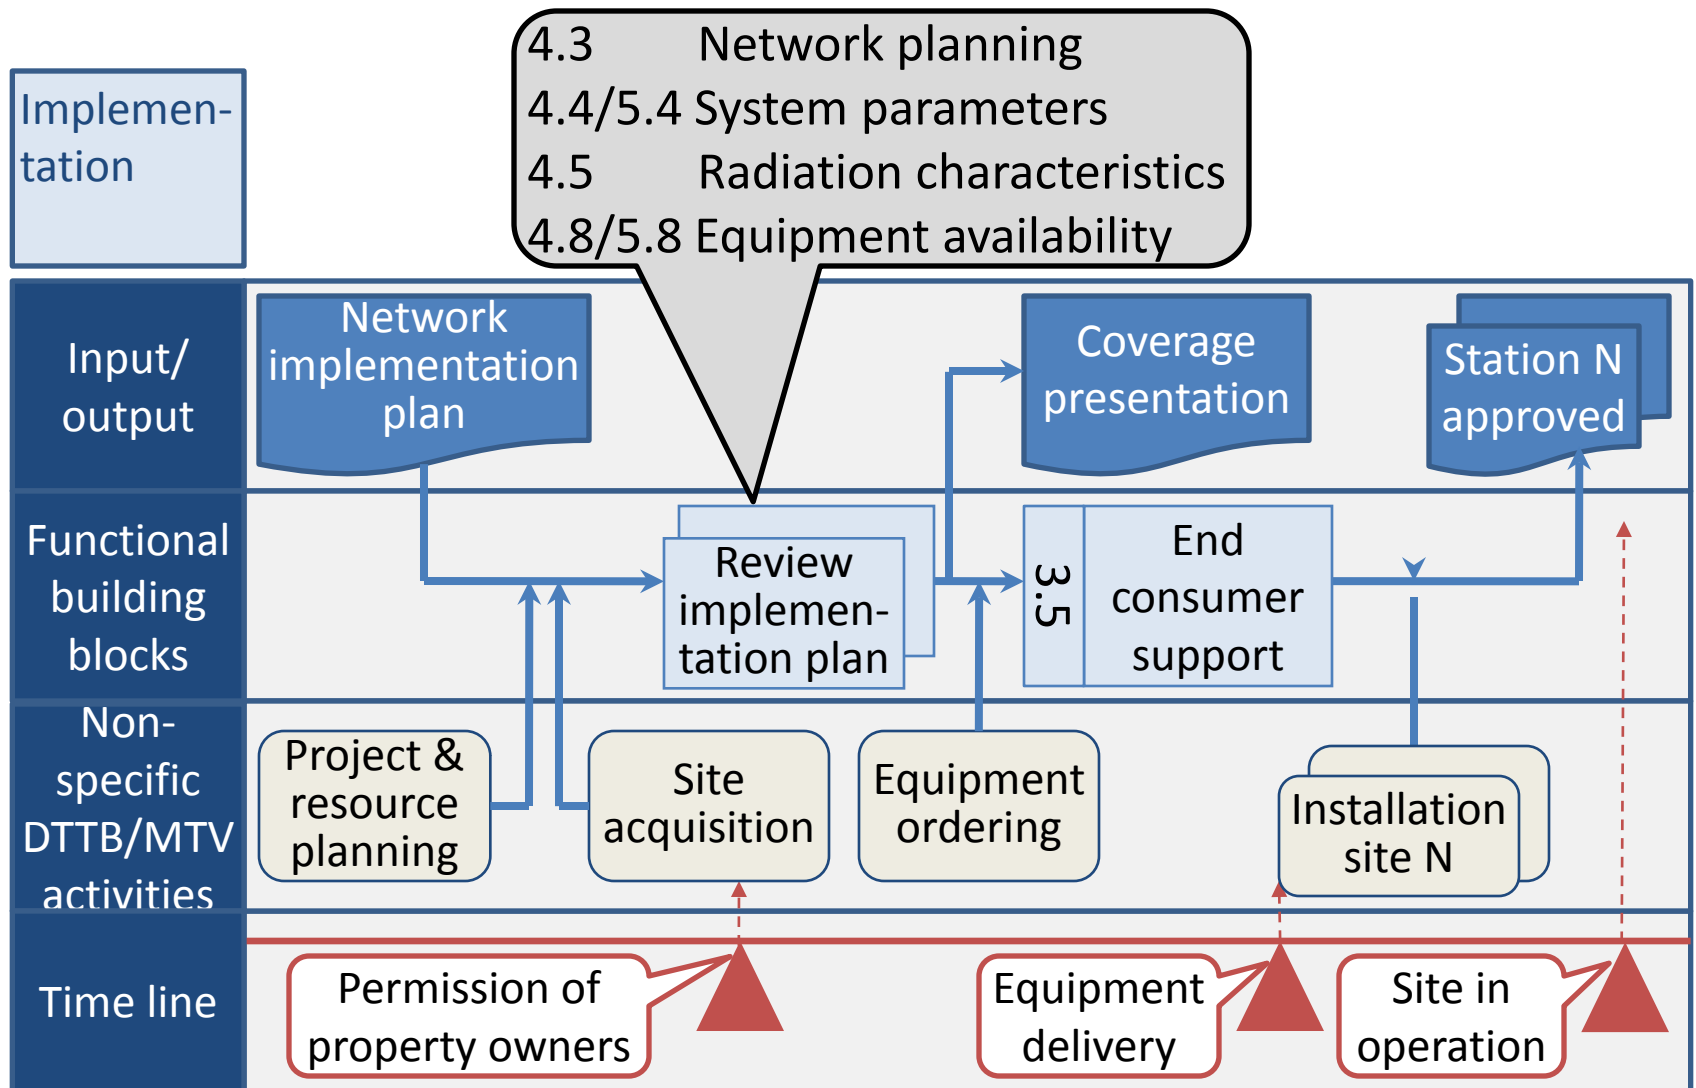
Implementation

4.3 Network planning
4.4/5.4 System parameters
4.5 Radiation characteristics
4.8/5.8 Equipment availability

Input/ output

Network implementation plan

Coverage presentation

Station N approved

Functional building blocks

Review implementation plan

3.5

End consumer support

Non-specific DTTB/MTV activities

Project & resource planning

Site acquisition

Equipment ordering

Installation site N

Time line

Permission of property owners

Equipment delivery

Site in operation